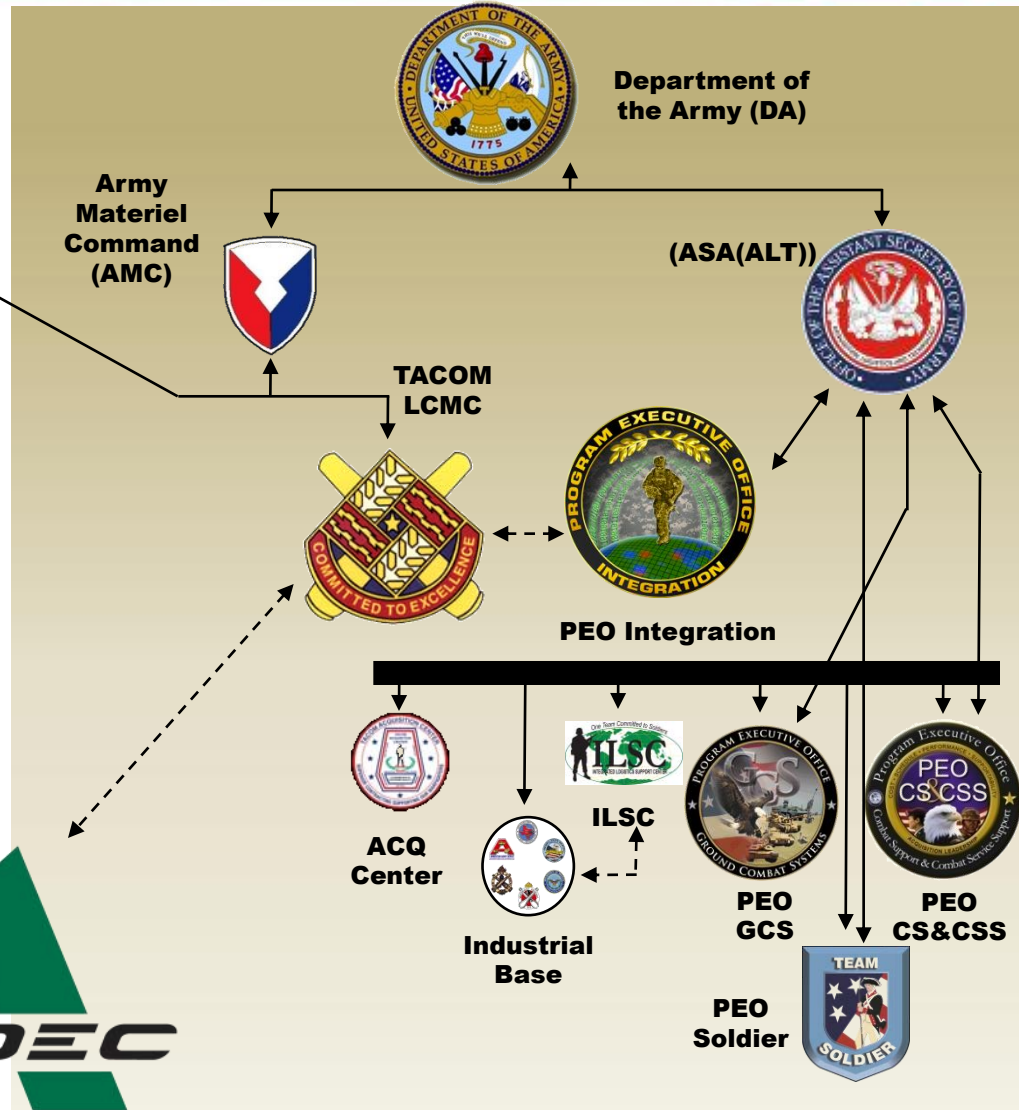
DEPARTMENT OF THE ARMY
THIS WE'LL DEFEND
1775
UNITED STATES OF AMERICA

Department of the Army (DA)

Army Materiel Command (AMC)

(ASA(ALT))

OFFICE OF THE ASSISTANT SECRETARY OF THE ARMY

TACOM LCMC

COMMITTED TO EXCELLENCE

PROGRAM EXECUTIVE OFFICE INTEGRATION

PEO Integration

One Team Committed to Soldiers
ILSC
INTEGRATED LOGISTICS SUPPORT CENTER

ILSC

ACQ Center

Industrial Base

PROGRAM EXECUTIVE OFFICE
GCS
GROUND COMBAT SYSTEMS

PEO GCS

Program Executive Office
PEO CS&CSS
Combat Support & Combat Service Support

PEO CS&CSS

TEAM SOLDIER

PEO Soldier

DEC